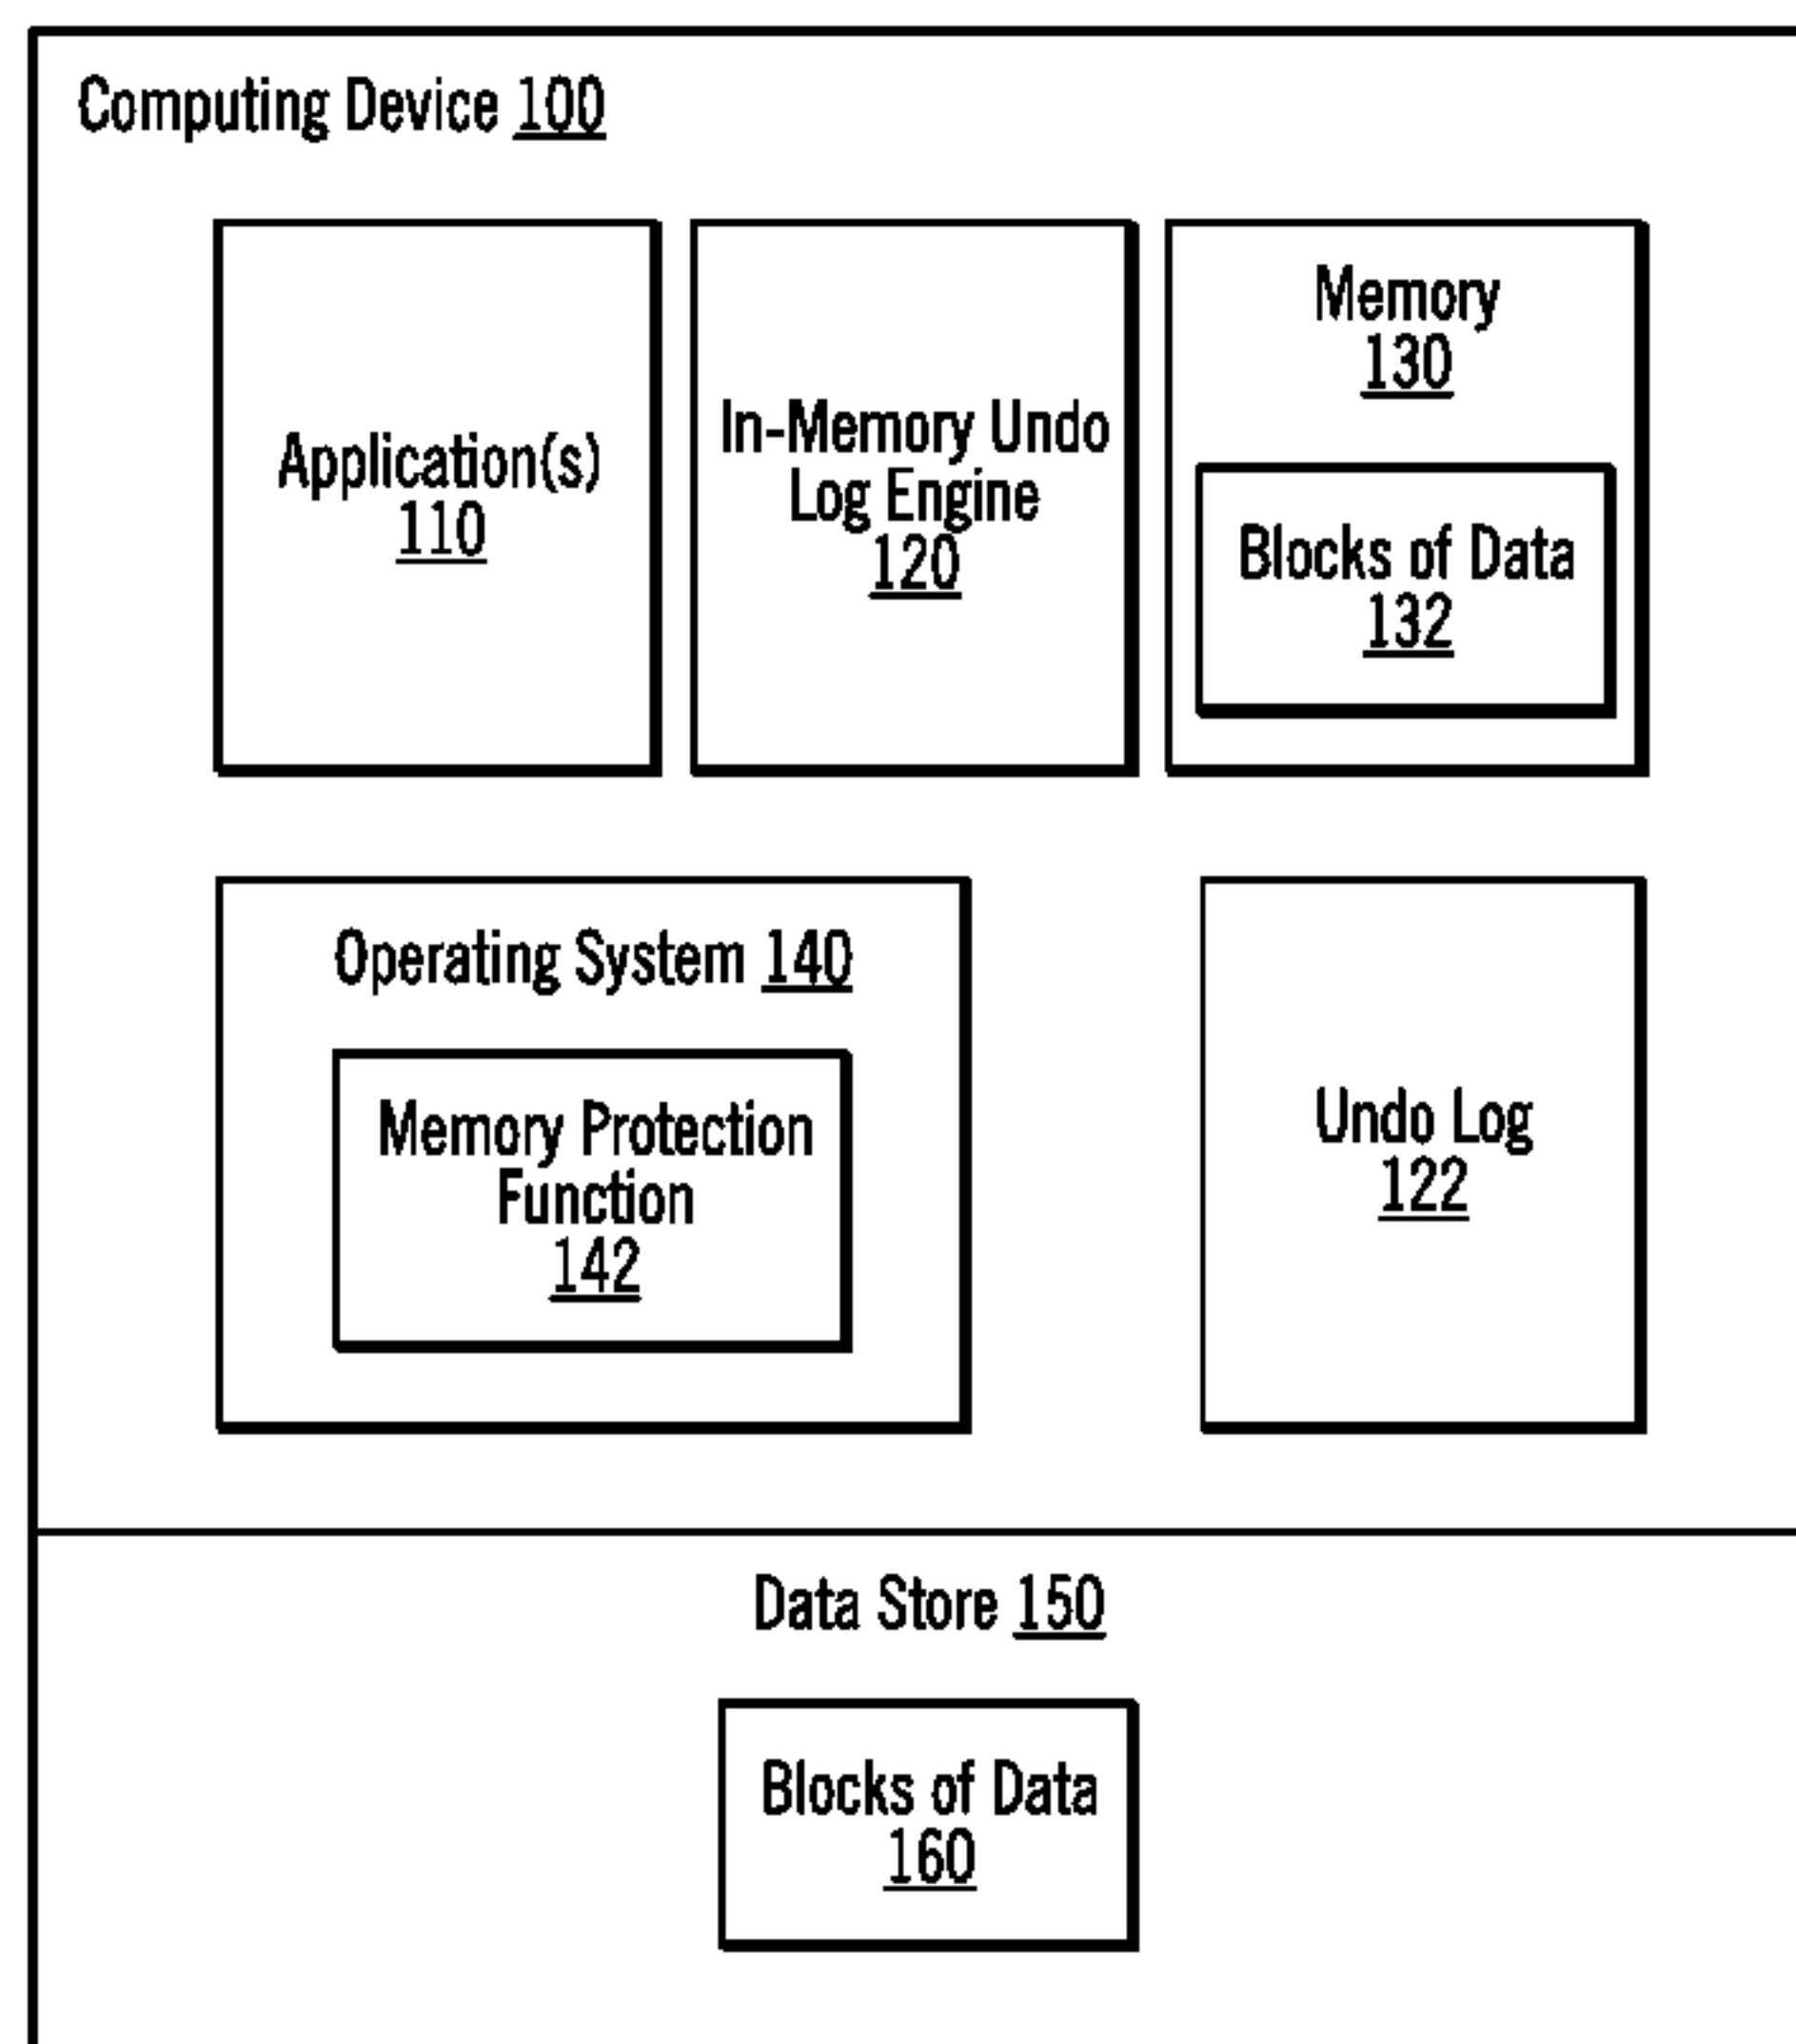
Computing Device 100

Application(s)
110

In-Memory Undo Log Engine
120

Memory
130

Blocks of Data
132

Operating System 140

Memory Protection Function
142

Undo Log
122

Data Store 150

Blocks of Data
160